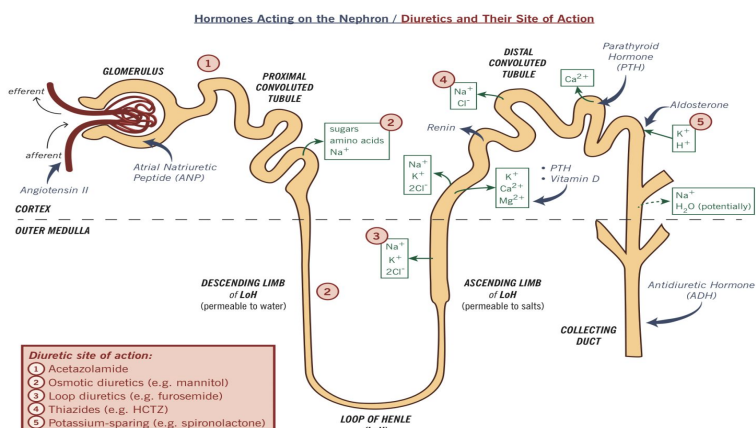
Hormones Acting on the Nephron / Diuretics and Their Site of Action

GLOMERULUS

1

PROXIMAL CONVOLUTED TUBULE

efferent

afferent

Angiotensin II

Atrial Natriuretic Peptide (ANP)

2

sugars
amino acids
$Na^+$

4

DISTAL CONVOLUTED TUBULE

$Na^+$
$Cl^-$

$Ca^{2+}$

Parathyroid Hormone (PTH)

Aldosterone

5

$K^+$
$H^+$

Renin

$Na^+$
$K^+$
$2Cl^-$

$K^+$
$Ca^{2+}$
$Mg^{2+}$

• PTH
• Vitamin D

$Na^+$
$H_2O$ (potentially)

CORTEX

OUTER MEDULLA

3

$Na^+$
$K^+$
$2Cl^-$

DESCENDING LIMB of LoH (permeable to water)

2

ASCENDING LIMB of LoH (permeable to salts)

Antidiuretic Hormone (ADH)

COLLECTING DUCT

Diuretic site of action:
1 Acetazolamide
2 Osmotic diuretics (e.g. mannitol)
3 Loop diuretics (e.g. furosemide)
4 Thiazides (e.g. HCTZ)
5 Potassium-sparing (e.g. spironolactone)

LOOP OF HENLE
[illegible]